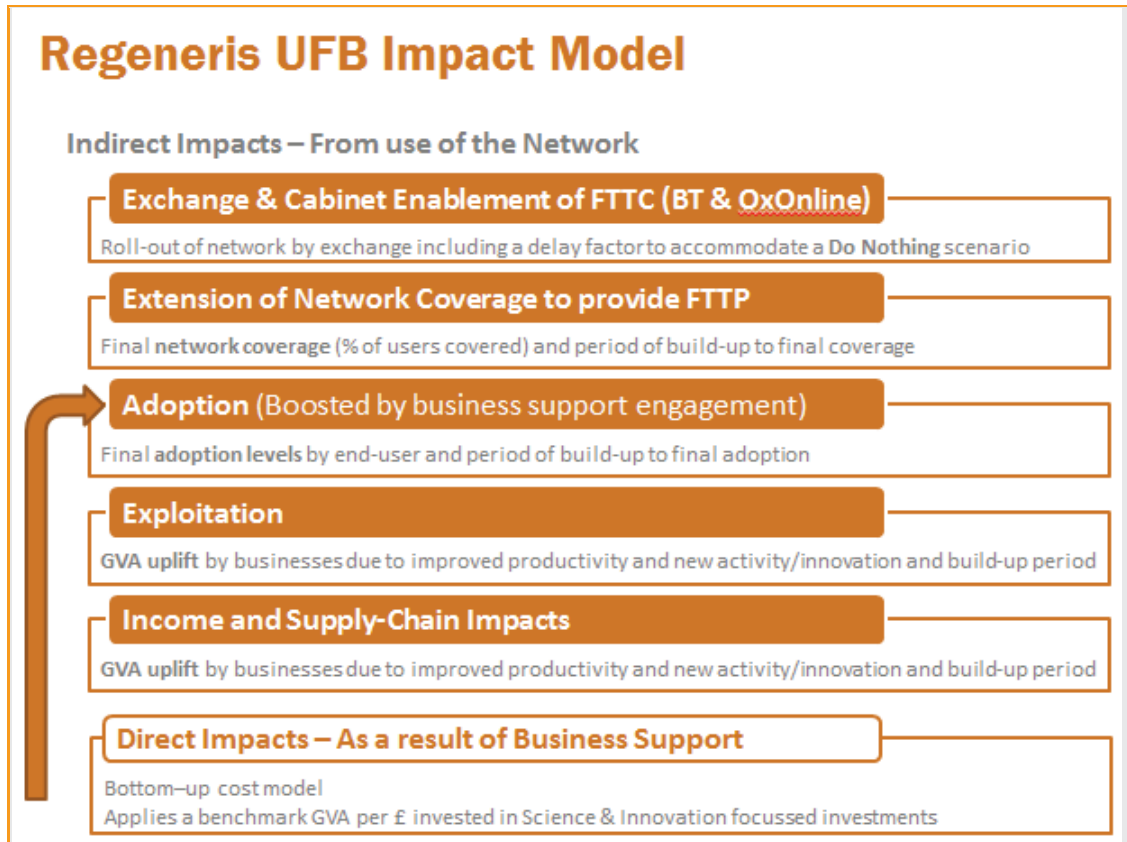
Regeneris UFB Impact Model

Indirect Impacts – From use of the Network

Exchange & Cabinet Enablement of FTTC (BT & OxOnline)

Roll-out of network by exchange including a delay factor to accommodate a Do Nothing scenario

Extension of Network Coverage to provide FTTP

Final network coverage (% of users covered) and period of build-up to final coverage

Adoption (Boosted by business support engagement)

Final adoption levels by end-user and period of build-up to final adoption

Exploitation

GVA uplift by businesses due to improved productivity and new activity/innovation and build-up period

Income and Supply-Chain Impacts

GVA uplift by businesses due to improved productivity and new activity/innovation and build-up period

Direct Impacts – As a result of Business Support

Bottom–up cost model
Applies a benchmark GVA per £ invested in Science & Innovation focussed investments